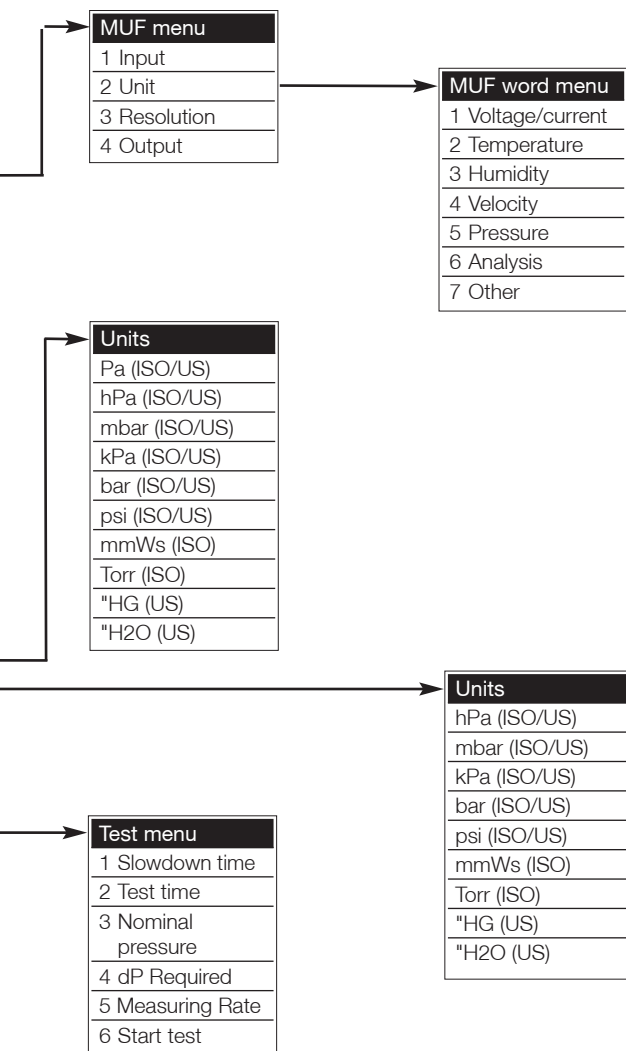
MUF menu
1 Input
2 Unit
3 Resolution
4 Output

MUF word menu
1 Voltage/current
2 Temperature
3 Humidity
4 Velocity
5 Pressure
6 Analysis
7 Other

Units
Pa (ISO/US)
hPa (ISO/US)
mbar (ISO/US)
kPa (ISO/US)
bar (ISO/US)
psi (ISO/US)
mmWs (ISO)
Torr (ISO)
"HG (US)
"H2O (US)

Units
hPa (ISO/US)
mbar (ISO/US)
kPa (ISO/US)
bar (ISO/US)
psi (ISO/US)
mmWs (ISO)
Torr (ISO)
"HG (US)
"H2O (US)

Test menu
1 Slowdown time
2 Test time
3 Nominal pressure
4 dP Required
5 Measuring Rate
6 Start test